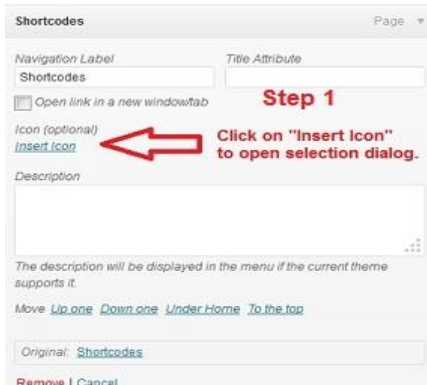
Shortcodes

Page ▼

Navigation Label

Shortcodes

Title Attribute

Open link in a new window/tab

Step 1

Icon (optional)

Insert Icon

Click on "Insert Icon" to open selection dialog.

Description

The description will be displayed in the menu if the current theme supports it.

Move Up one Down one Under Home To the top

Original: Shortcodes

Remove | Cancel